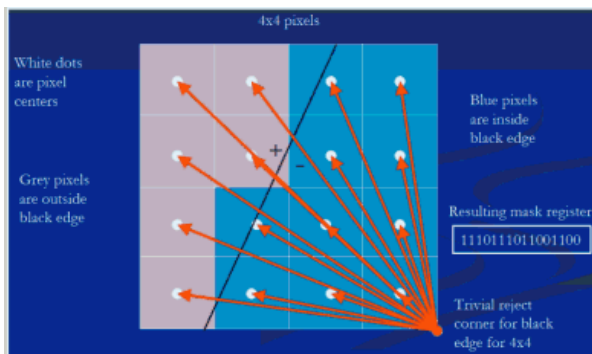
4x4 pixels

White dots are pixel centers

Grey pixels are outside black edge

+

-

Blue pixels are inside black edge

Resulting mask register

1110111011001100

Trivial reject corner for black edge for 4x4